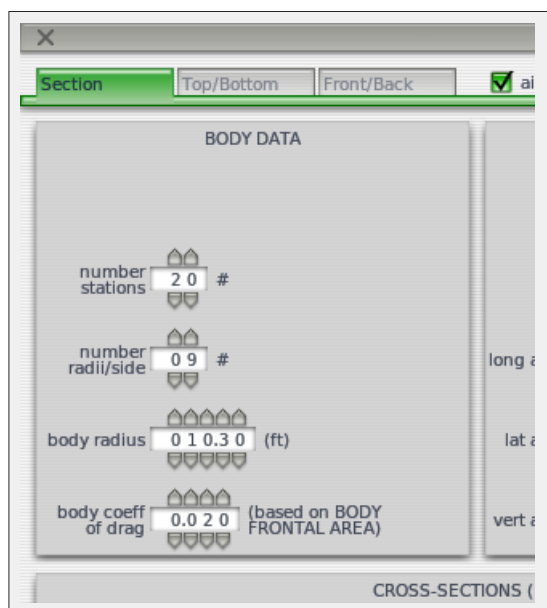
X

Section Top/Bottom Front/Back ai

BODY DATA

number stations 2 0 #

number radii/side 0 9 #

body radius 0 1 0.3 0 (ft)

body coeff of drag 0.0 2 0 (based on BODY FRONTAL AREA)

long a

lat a

vert a

CROSS-SECTIONS (